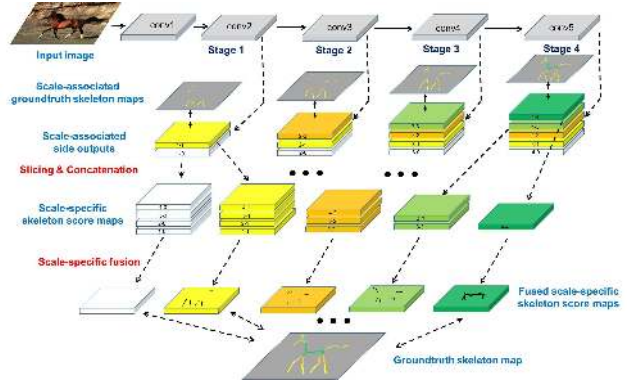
Input image

conv1

conv2

conv3

conv4

conv5

Stage 1

Stage 2

Stage 3

Stage 4

Scale-associated groundtruth skeleton maps

Scale-associated side outputs

Slicing & Concatenation

Scale-specific skeleton score maps

Scale-specific fusion

Fused scale-specific skeleton score maps

Groundtruth skeleton map